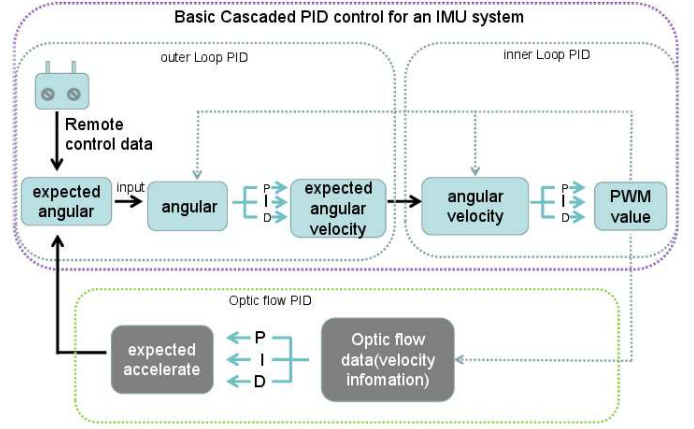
Basic Cascaded PID control for an IMU system

outer Loop PID

Remote control data

expected angular

input

angular

P
I
D

expected angular velocity

inner Loop PID

angular velocity

P
I
D

PWM value

Optic flow PID

expected accelerate

P
I
D

Optic flow data(velocity infomation)